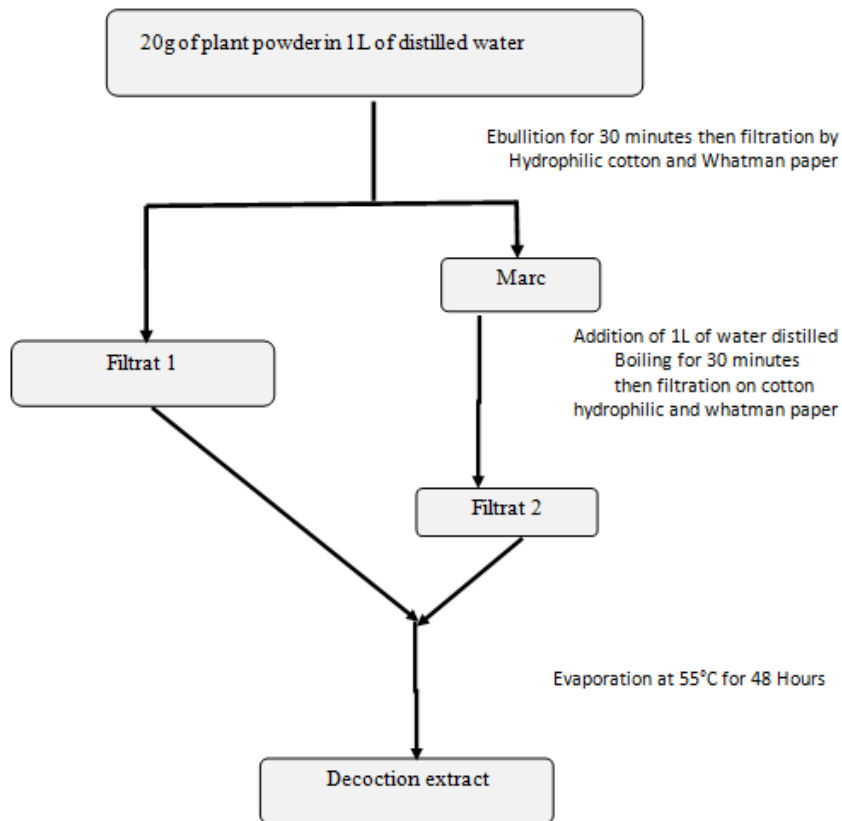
20g of plant powder in 1L of distilled water

Ebullition for 30 minutes then filtration by Hydrophilic cotton and Whatman paper

Marc

Filtrat 1

Addition of 1L of water distilled
Boiling for 30 minutes
then filtration on cotton hydrophilic and whatman paper

Filtrat 2

Evaporation at 55°C for 48 Hours

Decoction extract